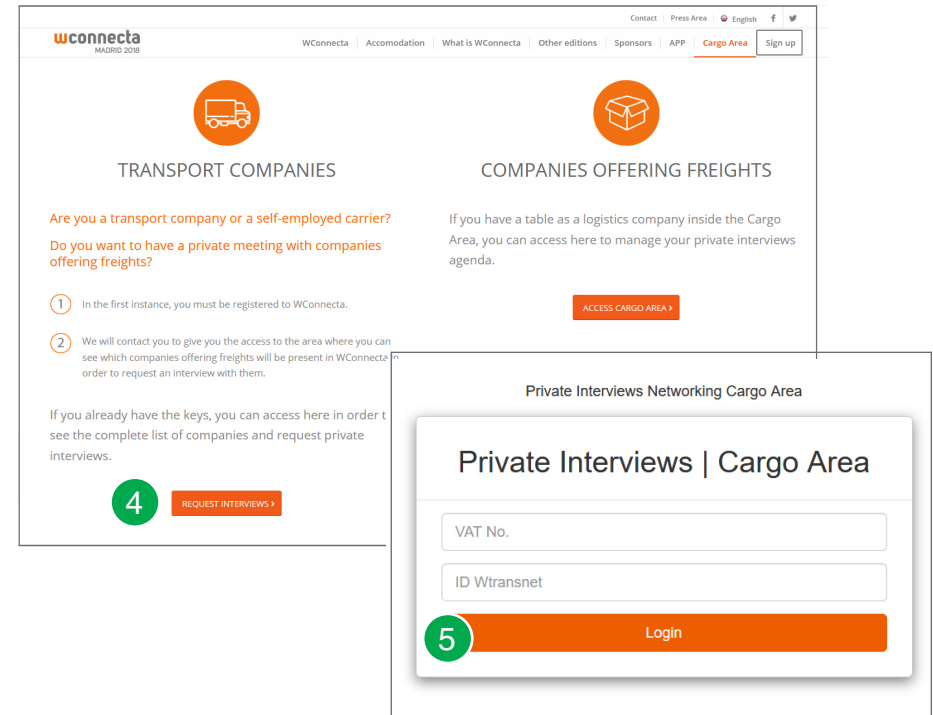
Contact | Press Area | English

wconnecta
MADRID 2018

WConnecta | Accomodation | What is WConnecta | Other editions | Sponsors | APP | Cargo Area | Sign up

TRANSPORT COMPANIES

Are you a transport company or a self-employed carrier?

Do you want to have a private meeting with companies offering freights?

1 In the first instance, you must be registered to WConnecta.

2 We will contact you to give you the access to the area where you can see which companies offering freights will be present in WConnecta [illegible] order to request an interview with them.

If you already have the keys, you can access here in order t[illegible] see the complete list of companies and request private interviews.

4

REQUEST INTERVIEWS ›

COMPANIES OFFERING FREIGHTS

If you have a table as a logistics company inside the Cargo Area, you can access here to manage your private interviews agenda.

ACCESS CARGO AREA ›

Private Interviews Networking Cargo Area

Private Interviews | Cargo Area

VAT No.

ID Wtransnet

5

Login